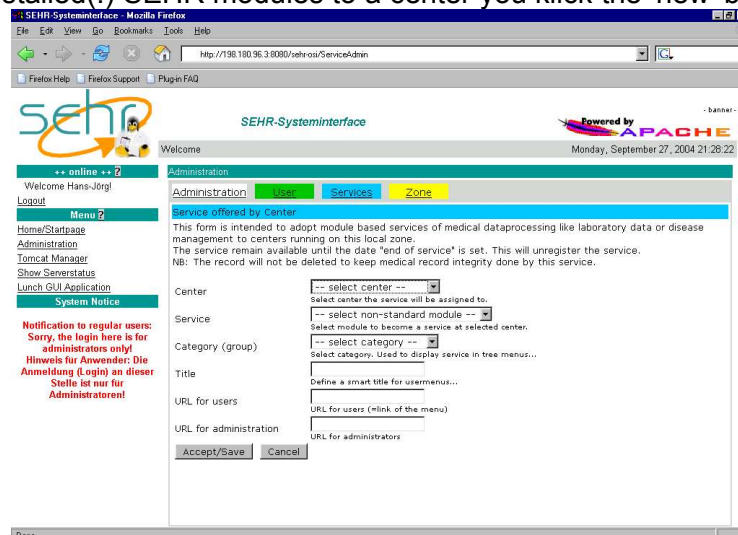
stalled(!) SEHR modules to a center you klick the "new" b

SEHR-Systeminterface - Mozilla Firefox

File Edit View Go Bookmarks Tools Help

http://198.180.96.3:8080/sehr-osi/ServiceAdmin

Firefox Help Firefox Support Plug-in FAQ

sehr

SEHR-Systeminterface

- banner -

Powered by APACHE

Welcome

Monday, September 27, 2004 21:28:22

++ online ++ ?

Welcome Hans-Jörg!

Logout

Menu ?

Home/Startpage

Administration

Tomcat Manager

Show Serverstatus

Lunch GUI Application

System Notice

Notification to regular users: Sorry, the login here is for administrators only! Hinweis für Anwender: Die Anmeldung (Login) an dieser Stelle ist nur für Administratoren!

Administration

Administration User Services Zone

Service offered by Center

This form is intended to adopt module based services of medical dataprocessing like laboratory data or disease management to centers running on this local zone.
The service remain available until the date "end of service" is set. This will unregister the service.
NB: The record will not be deleted to keep medical record integrity done by this service.

Center -- select center --
Select center the service will be assigned to.

Service -- select non-standard module --
Select module to become a service at selected center.

Category (group) -- select category --
Select category. Used to display service in tree menus...

Title
Define a smart title for usermenus...

URL for users
URL for users (=link of the menu)

URL for administration
URL for administrators

Accept/Save Cancel

Done